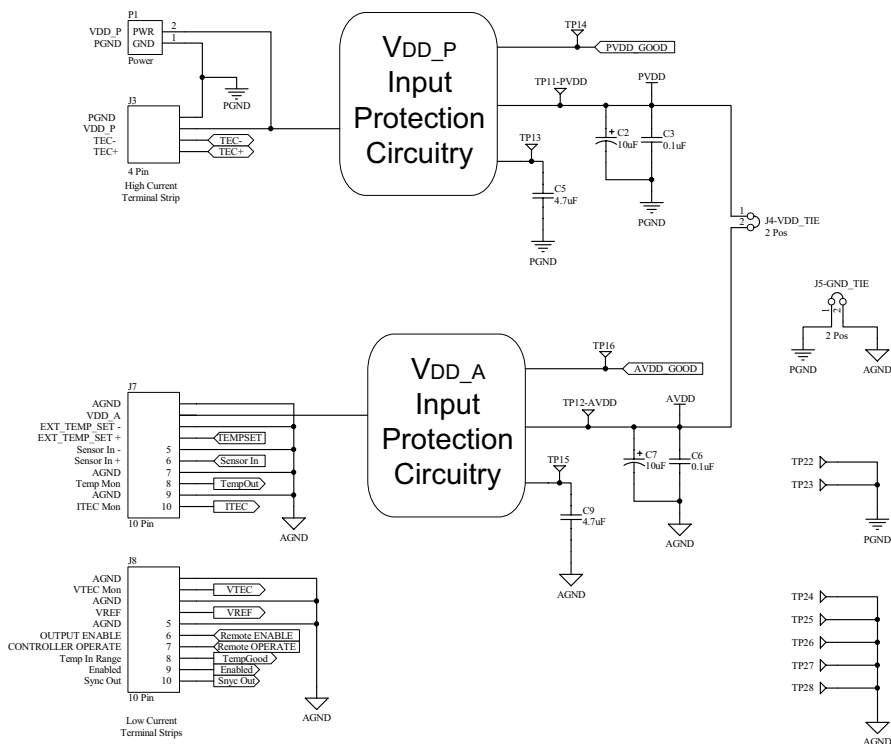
P1
VDD_P PWR 2
PGND GND 1
Power

PGND

J3
PGND
VDD_P
TEC-
TEC+
TEC-
TEC+
4 Pin
High Current
Terminal Strip

VDD_P
Input
Protection
Circuitry

TP14
PVDD_GOOD
TP11-PVDD
PVDD
TP13
C2
10uF
C3
0.1uF
C5
4.7uF
PGND
PGND

1
2
J4-VDD_TIE
2 Pos

J5-GND_TIE
1
2
2 Pos
PGND
AGND

VDD_A
Input
Protection
Circuitry

TP16
AVDD_GOOD
TP12-AVDD
AVDD
TP15
C7
10uF
C6
0.1uF
C9
4.7uF
AGND
AGND

J7
AGND
VDD_A
EXT_TEMP_SET -
EXT_TEMP_SET +
Sensor In - 5
Sensor In + 6
AGND 7
Temp Mon 8
AGND 9
ITEC Mon 10
10 Pin
TEMPSET
Sensor In
TempOut
ITEC
AGND

J8
AGND
VTEC Mon
AGND
VREF
AGND 5
OUTPUT ENABLE 6
CONTROLLER OPERATE 7
Temp In Range 8
Enabled 9
Sync Out 10
10 Pin
VTEC
VREF
Remote ENABLE
Remote OPERATE
TempGood
Enabled
Snyc Out
AGND
Low Current
Terminal Strips

TP22
TP23
PGND

TP24
TP25
TP26
TP27
TP28
AGND